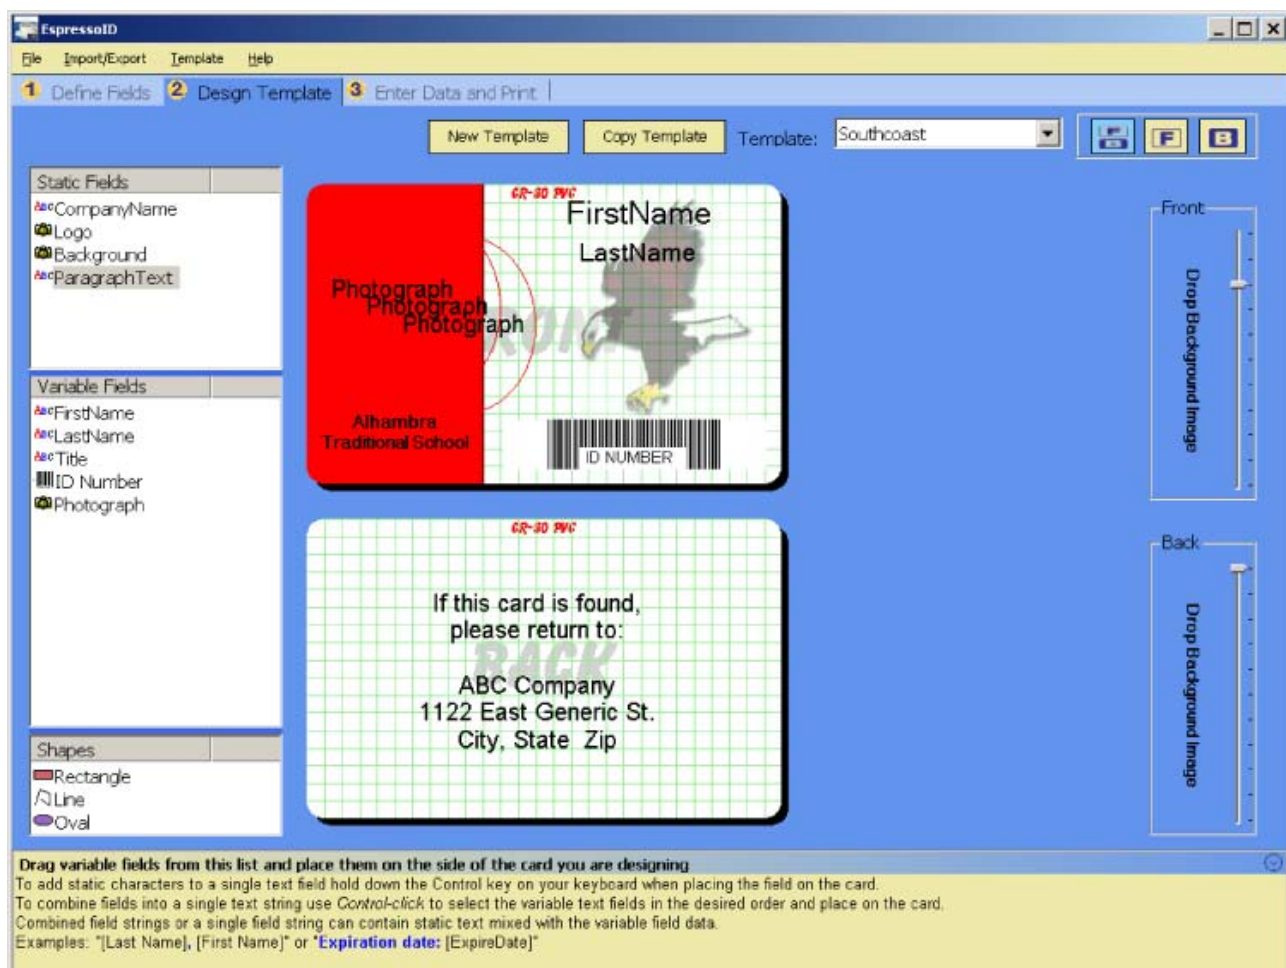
EspressoID

File Import/Export Template Help

1 Define Fields 2 Desgn Template 3 Enter Data and Print

New Template Copy Template Template: Southcoast

F B

Static Fields
CompanyName
Logo
Background
ParagraphText

Variable Fields
FirstName
LastName
Title
ID Number
Photograph

Shapes
Rectangle
Line
Oval

CR-80 PVC
FirstName
LastName
Photograph
Photograph
Photograph
FRONT
Alhambra Traditional School
ID NUMBER

CR-80 PVC
If this card is found, please return to:
BACK
ABC Company
1122 East Generic St.
City, State Zip

Front
Drop Background Image

Back
Drop Background Image

Drag variable fields from this list and place them on the side of the card you are designing
To add static characters to a single text field hold down the Control key on your keyboard when placing the field on the card.
To combine fields into a single text string use Control-click to select the variable text fields in the desired order and place on the card.
Combined field strings or a single field string can contain static text mixed with the variable field data.
Examples: "[Last Name], [First Name]" or "Expiration date: [ExpireDate]"